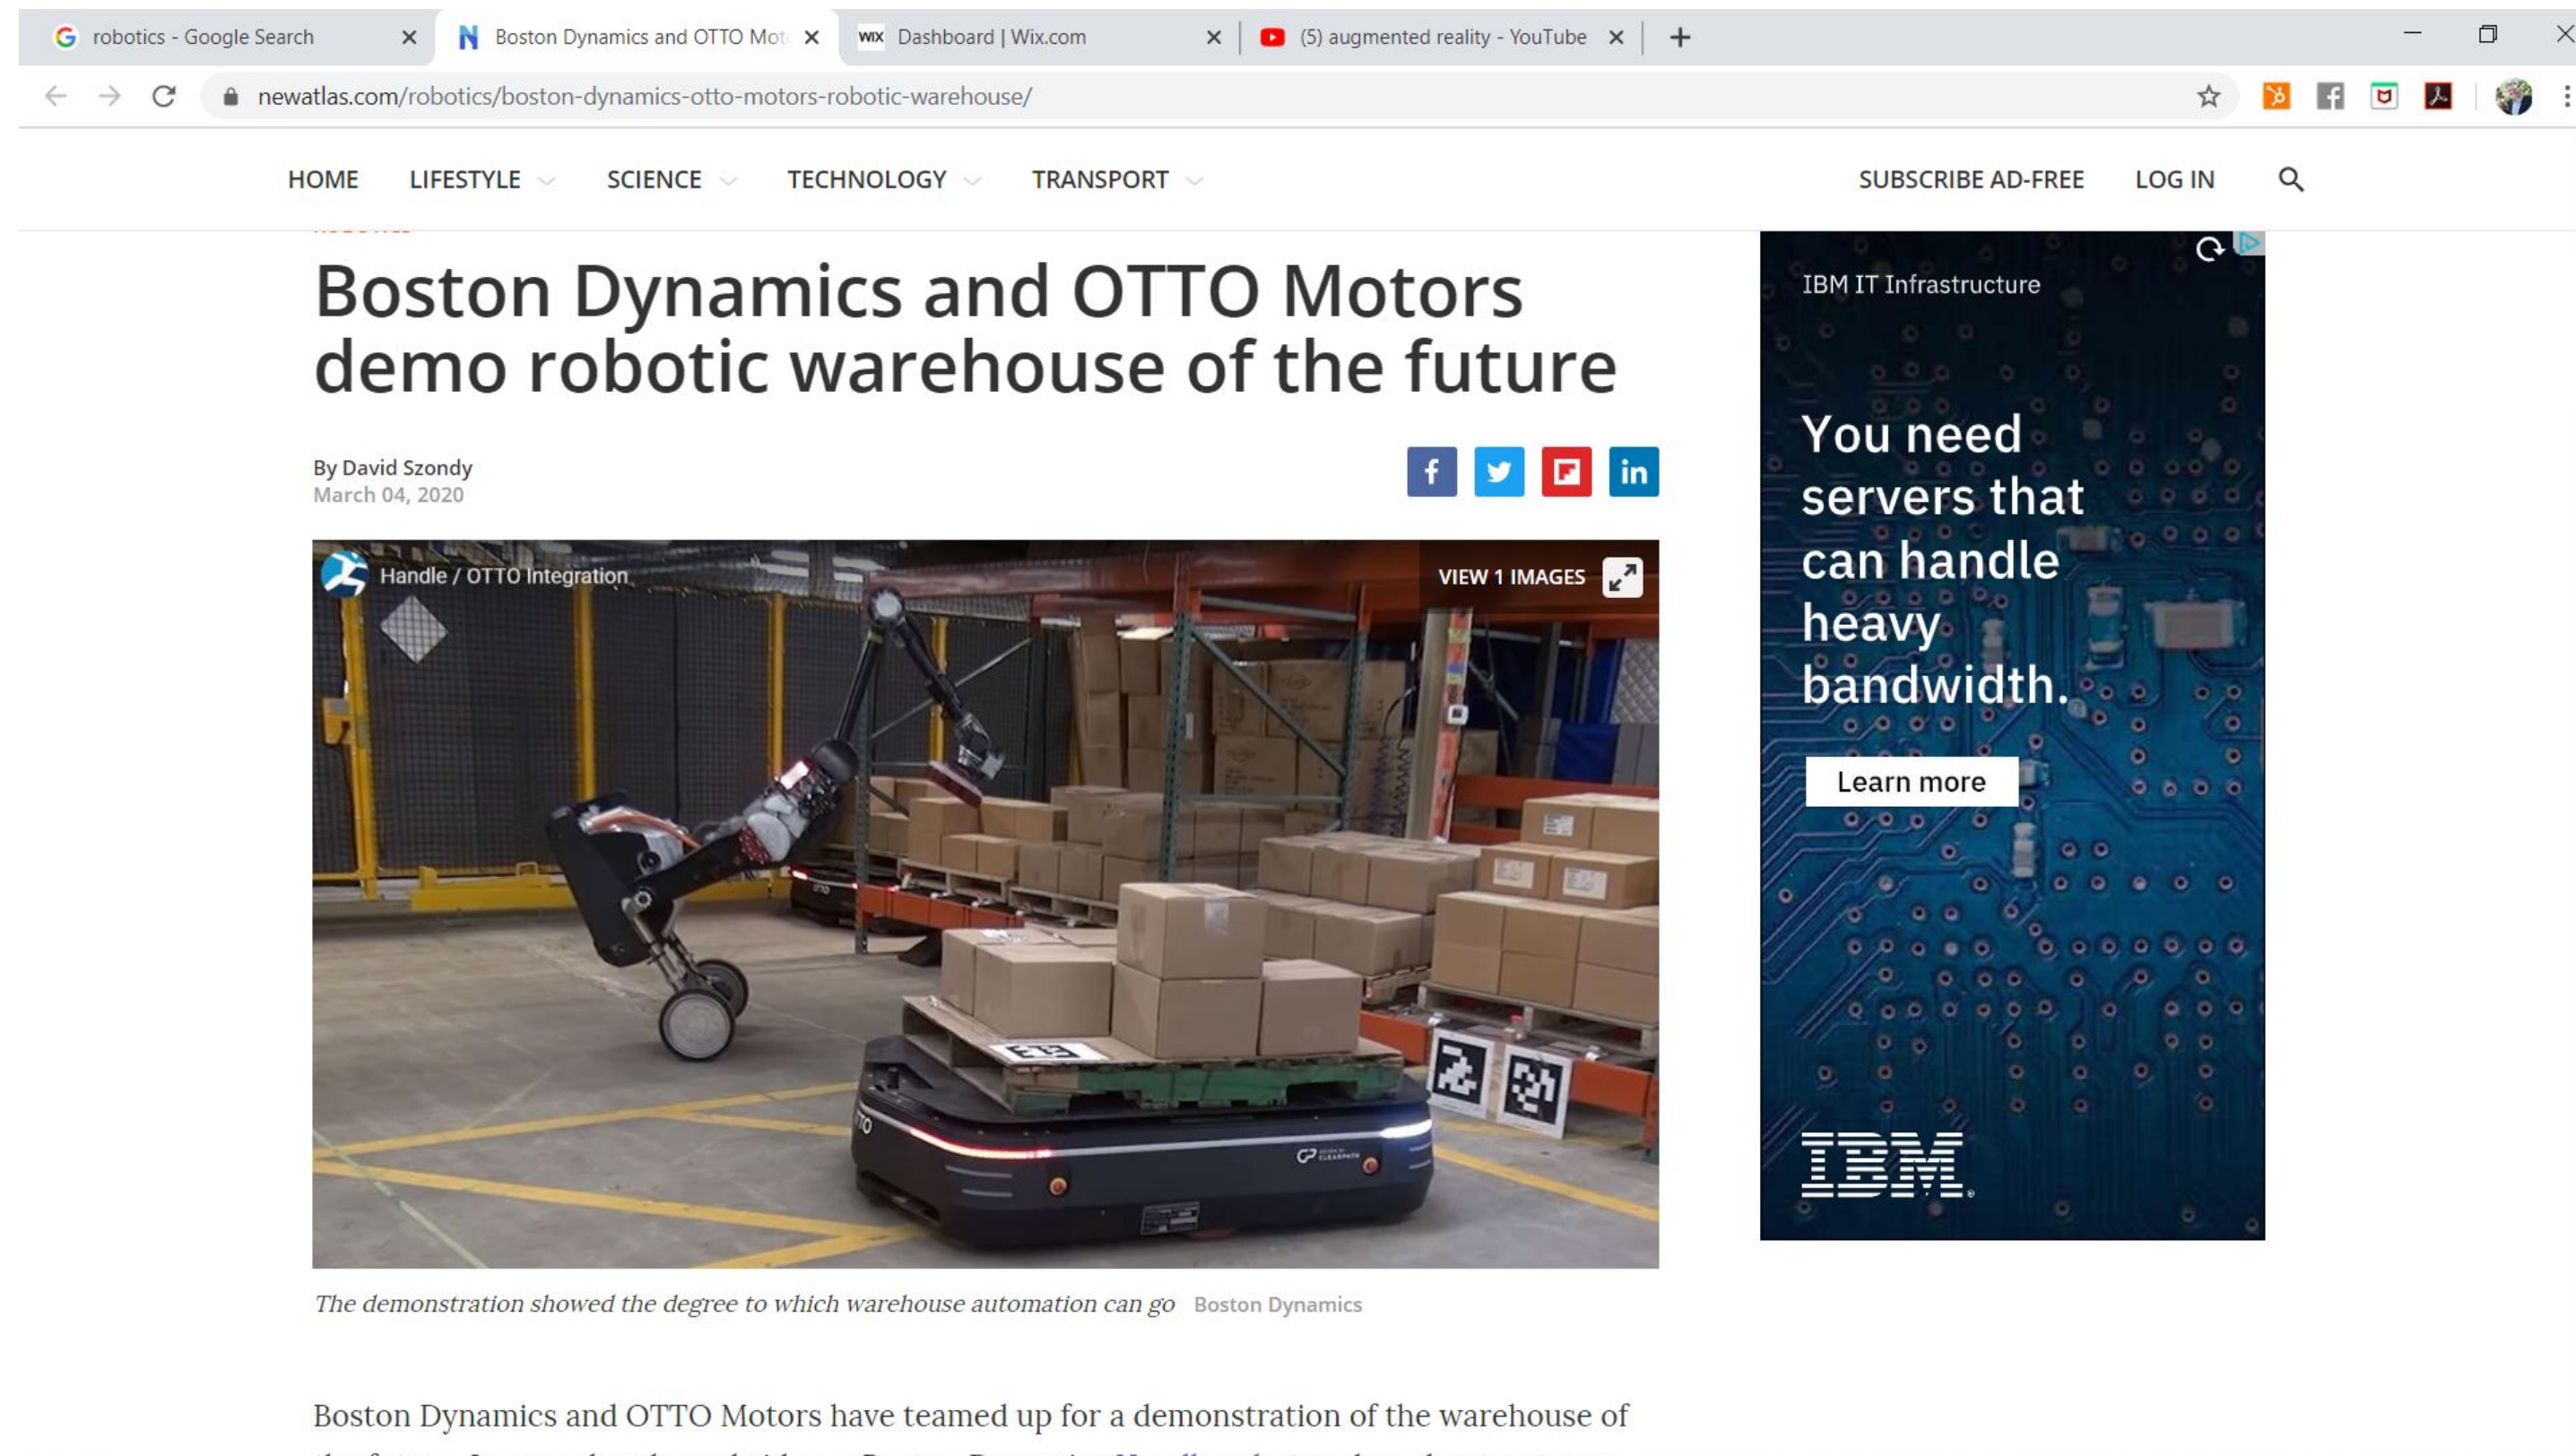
robotics - Google Search ×
Boston Dynamics and OTTO Mot ×
Dashboard | Wix.com ×
(5) augmented reality - YouTube ×
+

newatlas.com/robotics/boston-dynamics-otto-motors-robotic-warehouse/

HOME LIFESTYLE SCIENCE TECHNOLOGY TRANSPORT SUBSCRIBE AD-FREE LOG IN

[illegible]

# Boston Dynamics and OTTO Motors demo robotic warehouse of the future

By David Szondy
March 04, 2020

Handle / OTTO Integration
VIEW 1 IMAGES

The demonstration showed the degree to which warehouse automation can go Boston Dynamics

Boston Dynamics and OTTO Motors have teamed up for a demonstration of the warehouse of

IBM IT Infrastructure
You need servers that can handle heavy bandwidth.
Learn more
IBM